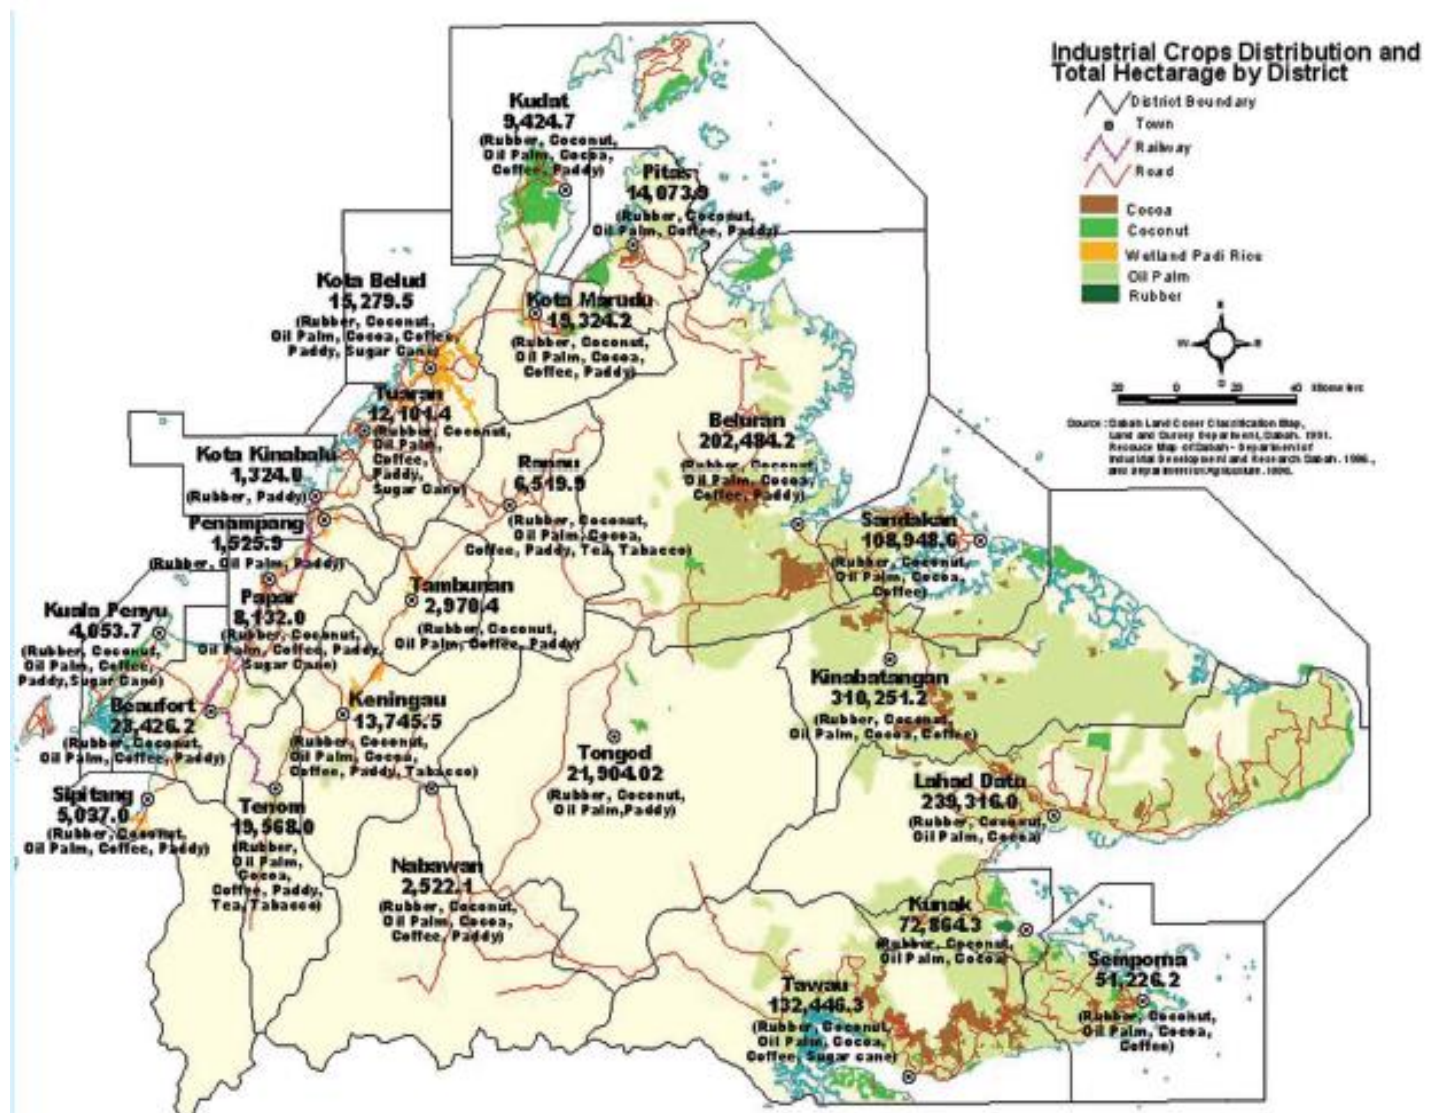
Industrial Crops Distribution and Total Hectarage by District

District Boundary
Town
Railway
Road
Cocoa
Coconut
Wetland Padi Rice
Oil Palm
Rubber

20 0 20 40 kilometres

Source : Sabah Land Cover Classification Map, Land and Survey Department, Sabah. 1991. Resource Map of Sabah - Department of Industrial Development and Research Sabah. 1996., and Department of Agriculture. 1996.

Kudat
9,424.7
(Rubber, Coconut, Oil Palm, Cocoa, Coffee, Paddy)

Pitas
14,073.9
(Rubber, Coconut, Oil Palm, Coffee, Paddy)

Kota Belud
15,279.5
(Rubber, Coconut, Oil Palm, Cocoa, Coffee, Paddy, Sugar Cane)

Kota Marudu
19,324.2
(Rubber, Coconut, Oil Palm, Cocoa, Coffee, Paddy)

Tuaran
12,101.4
(Rubber, Coconut, Oil Palm, Coffee, Paddy, Sugar Cane)

Beluran
202,484.2
(Rubber, Coconut, Oil Palm, Cocoa, Coffee, Paddy)

Kota Kinabalu
1,324.0
(Rubber, Paddy)

Ranau
6,519.9
(Rubber, Coconut, Oil Palm, Cocoa, Coffee, Paddy, Tea, Tabacco)

Penampang
1,525.9
(Rubber, Oil Palm, Paddy)

Sandakan
108,948.6
(Rubber, Coconut, Oil Palm, Cocoa, Coffee)

Tambunan
2,970.4
(Rubber, Coconut, Oil Palm, Coffee, Paddy)

Kuala Penyu
4,053.7
(Rubber, Coconut, Oil Palm, Coffee, Paddy, Sugar Cane)

Papar
8,132.0
(Rubber, Coconut, Oil Palm, Coffee, Paddy, Sugar Cane)

Kinabatangan
310,251.2
(Rubber, Coconut, Oil Palm, Cocoa, Coffee)

Beaufort
23,426.2
(Rubber, Coconut, Oil Palm, Coffee, Paddy)

Keningau
13,745.5
(Rubber, Coconut, Oil Palm, Cocoa, Coffee, Paddy, Tabacco)

Tongod
21,904.02
(Rubber, Coconut, Oil Palm, Paddy)

Lahad Datu
239,316.0
(Rubber, Coconut, Oil Palm, Cocoa)

Sipitang
5,037.0
(Rubber, Coconut, Oil Palm, Coffee, Paddy)

Tenom
19,568.0
(Rubber, Oil Palm, Cocoa, Coffee, Paddy, Tea, Tabacco)

Nabawan
2,522.1
(Rubber, Coconut, Oil Palm, Cocoa, Coffee, Paddy)

Kunak
72,864.3
(Rubber, Coconut, Oil Palm, Cocoa)

Semporna
51,226.2
(Rubber, Coconut, Oil Palm, Cocoa, Coffee)

Tawau
132,446.3
(Rubber, Coconut, Oil Palm, Cocoa, Coffee, Sugar cane)